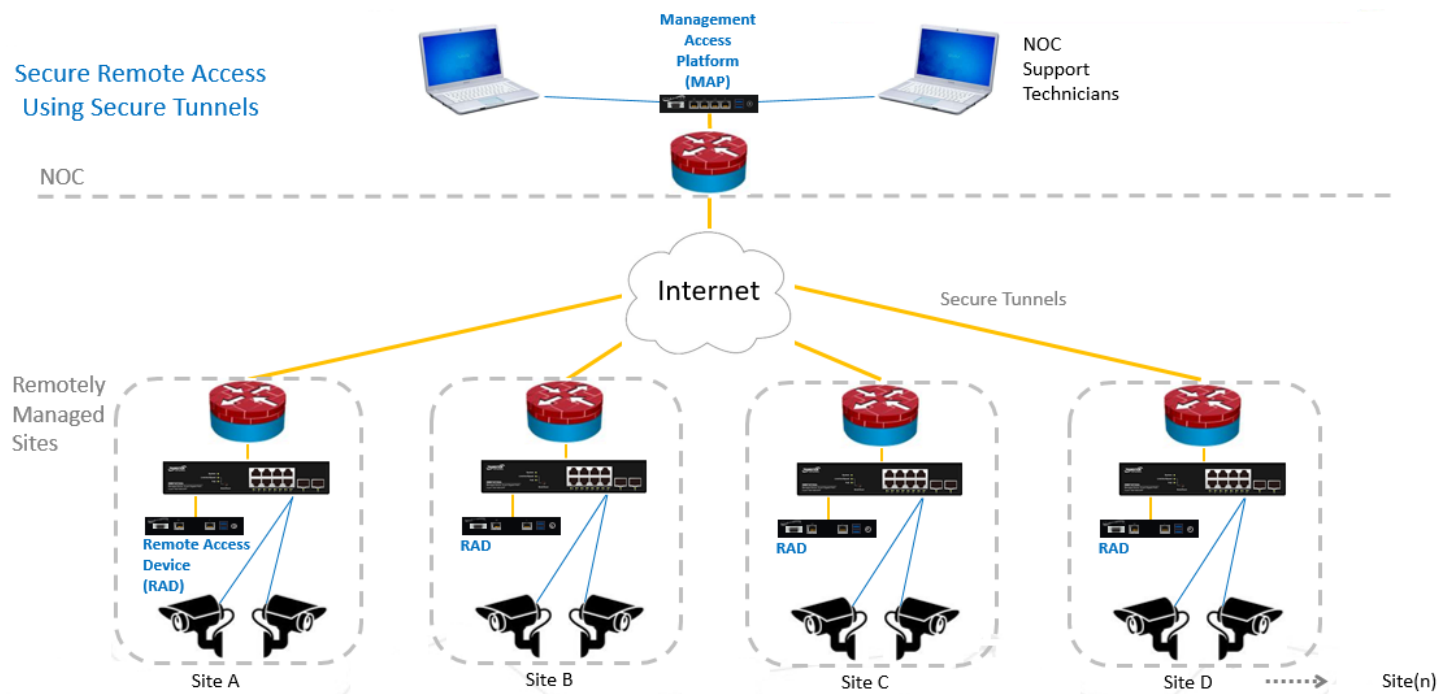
Secure Remote Access Using Secure Tunnels

Management Access Platform (MAP)

NOC Support Technicians

NOC

Internet

Secure Tunnels

Remotely Managed Sites

Remote Access Device (RAD)

RAD

RAD

RAD

Site A

Site B

Site C

Site D

Site(n)